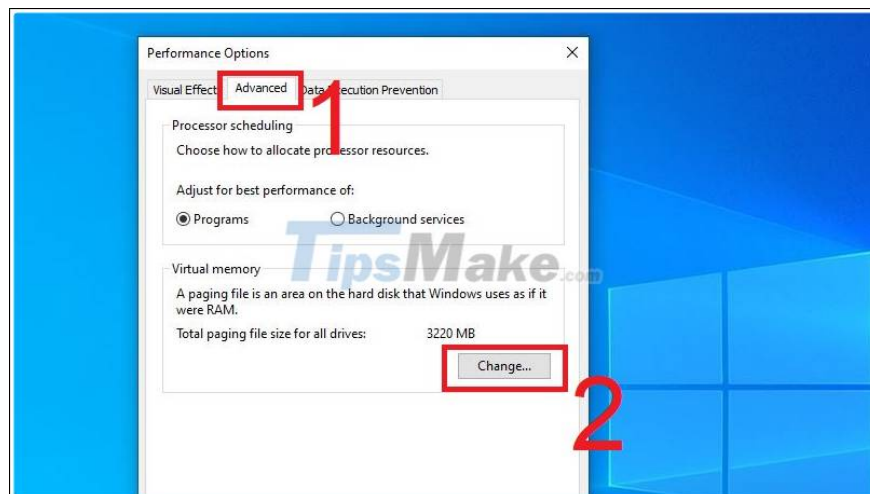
Performance Options
×
Visual Effect
Advanced
Data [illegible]ecution Prevention
1
Processor scheduling
Choose how to allocate pro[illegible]essor resources.
Adjust for best performance of:
Programs
Background services
TipsMake.com
Virtual memory
A paging file is an area on the hard disk that Windows uses as if it were RAM.
Total paging file size for all drives: 3220 MB
Change...
2